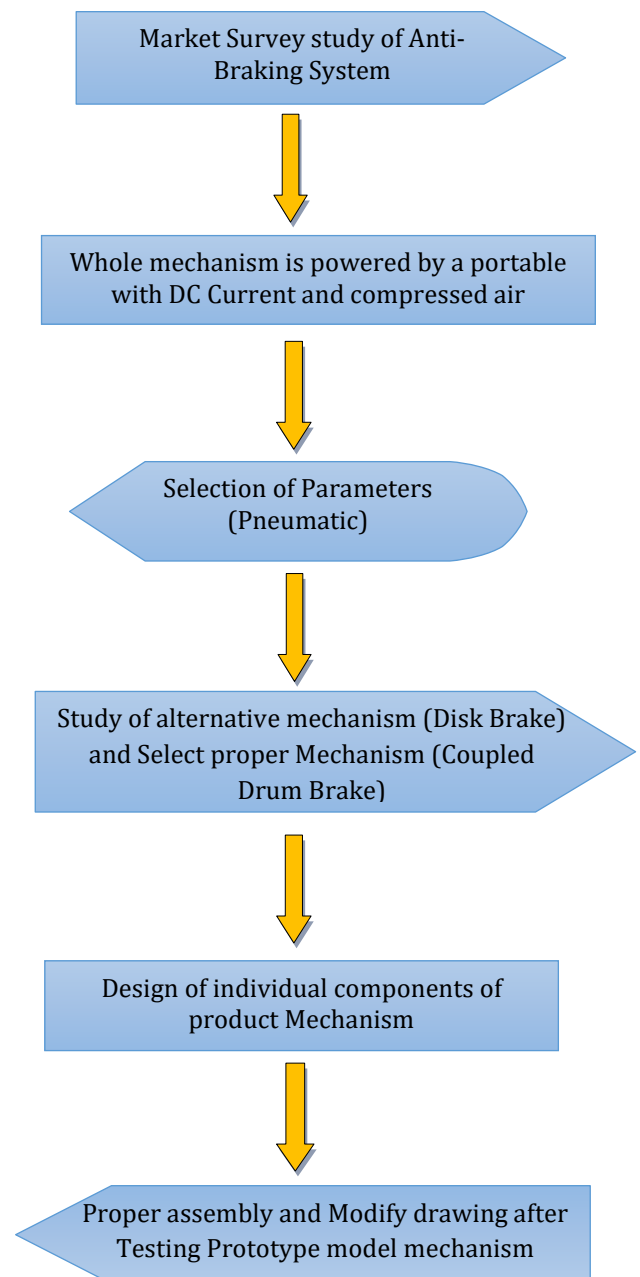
Market Survey study of Anti-Braking System

Whole mechanism is powered by a portable with DC Current and compressed air

Selection of Parameters (Pneumatic)

Study of alternative mechanism (Disk Brake) and Select proper Mechanism (Coupled Drum Brake)

Design of individual components of product Mechanism

Proper assembly and Modify drawing after Testing Prototype model mechanism